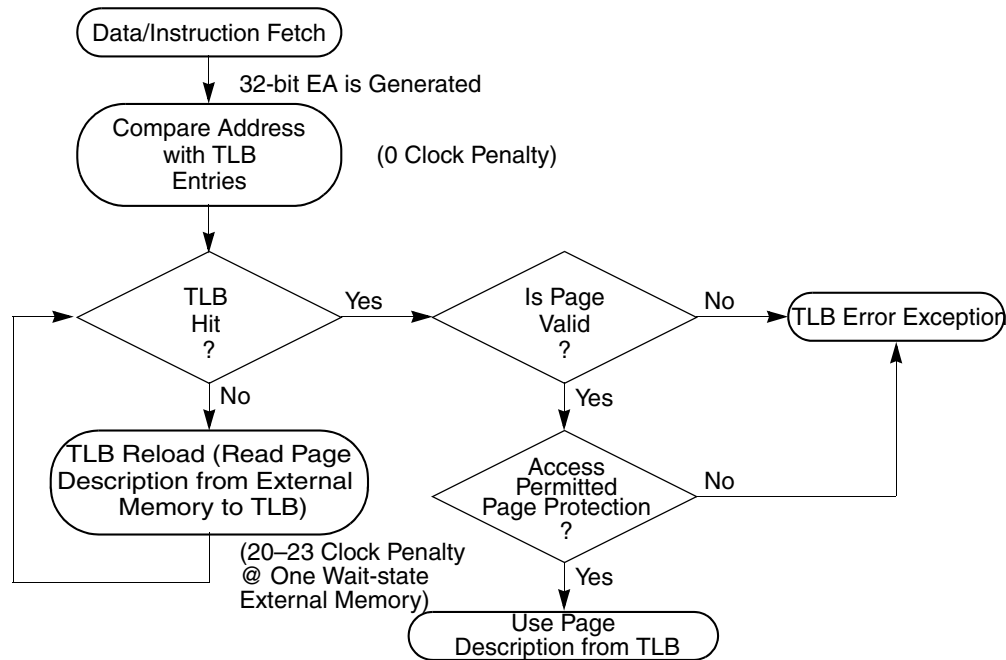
Data/Instruction Fetch

32-bit EA is Generated

Compare Address with TLB Entries

(0 Clock Penalty)

TLB Hit ?

Yes

Is Page Valid ?

No

TLB Error Exception

No

Yes

TLB Reload (Read Page Description from External Memory to TLB)

Access Permitted Page Protection ?

No

(20–23 Clock Penalty @ One Wait-state External Memory)

Yes

Use Page Description from TLB